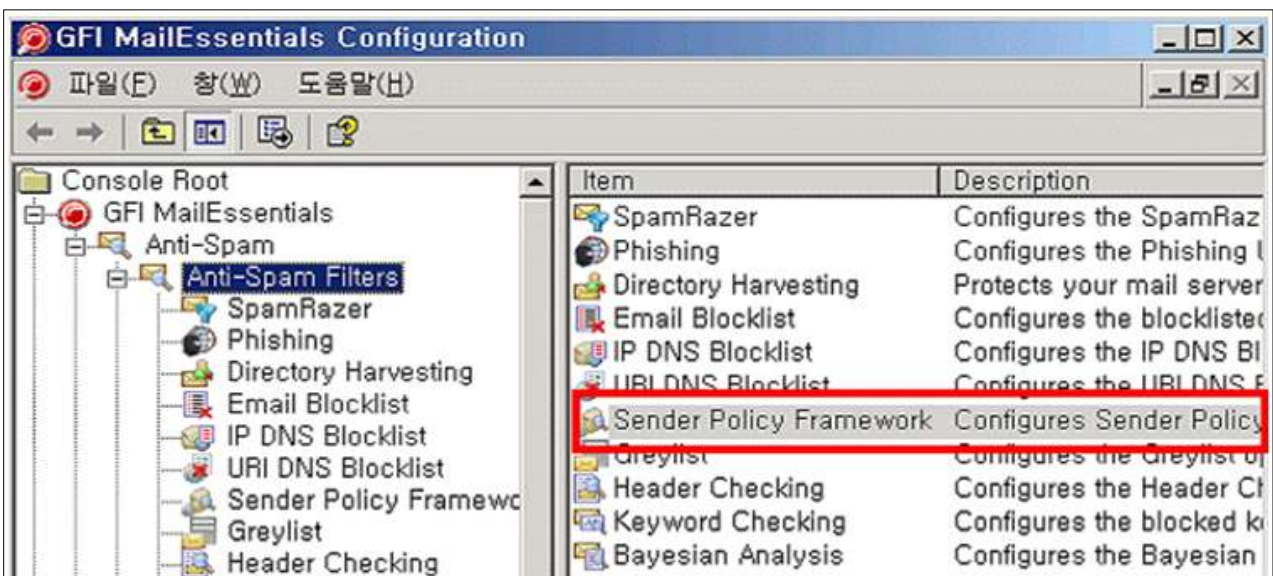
GFI MailEssentials Configuration

파일(F) 창(W) 도움말(H)

Console Root
GFI MailEssentials
Anti-Spam
Anti-Spam Filters
SpamRazer
Phishing
Directory Harvesting
Email Blocklist
IP DNS Blocklist
URI DNS Blocklist
Sender Policy Framewc
Greylist
Header Checking

| Item | Description |
|---|---|
| SpamRazer | Configures the SpamRaz |
| Phishing | Configures the Phishing |
| Directory Harvesting | Protects your mail server |
| Email Blocklist | Configures the blocklistec |
| IP DNS Blocklist | Configures the IP DNS Bl |
| URI DNS Blocklist | Configures the URI DNS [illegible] |
| Sender Policy Framework | Configures Sender Policy |
| Greylist | Configures the Greylist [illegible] |
| Header Checking | Configures the Header Ch |
| Keyword Checking | Configures the blocked k |
| Bayesian Analysis | Configures the Bayesian |